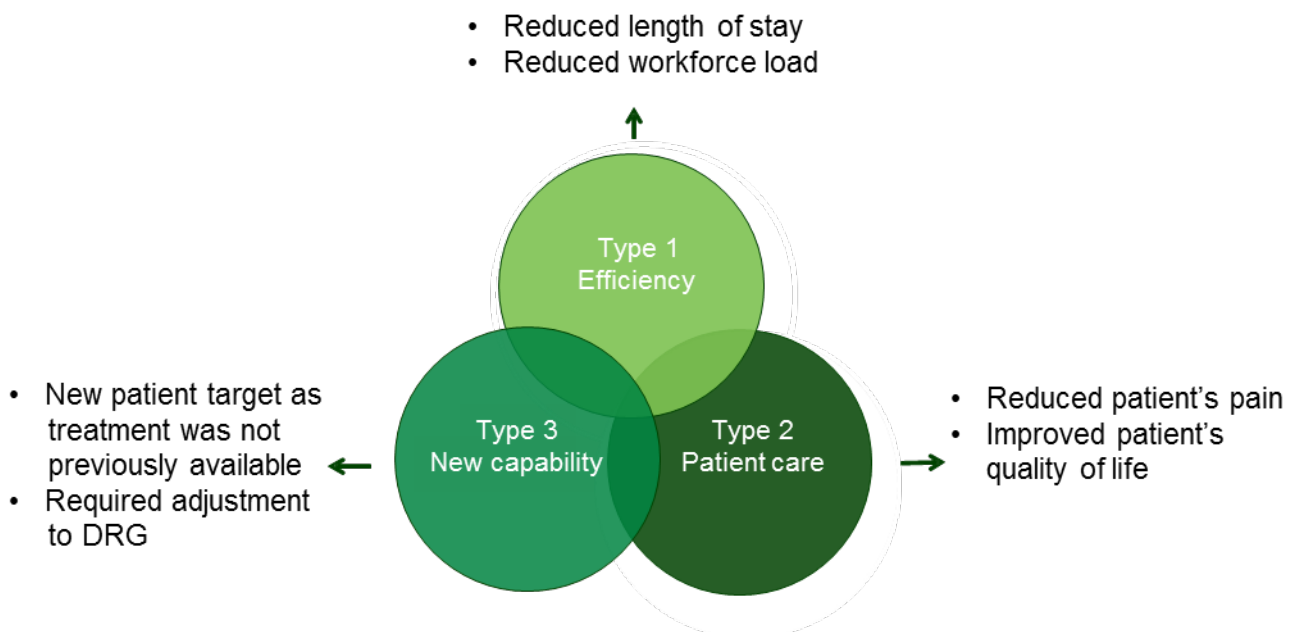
- Reduced length of stay
- Reduced workforce load

Type 1
Efficiency

- New patient target as treatment was not previously available
- Required adjustment to DRG

Type 3
New capability

Type 2
Patient care

- Reduced patient's pain
- Improved patient's quality of life